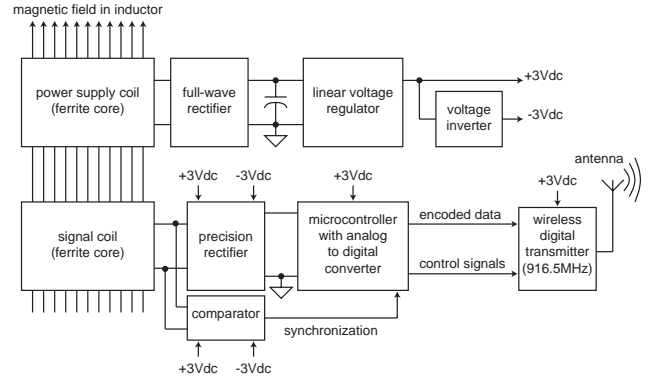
magnetic field in inductor

power supply coil (ferrite core)

full-wave rectifier

linear voltage regulator

+3Vdc

voltage inverter

-3Vdc

+3Vdc

-3Vdc

+3Vdc

antenna

+3Vdc

signal coil (ferrite core)

precision rectifier

microcontroller with analog to digital converter

encoded data

control signals

wireless digital transmitter (916.5MHz)

comparator

synchronization

+3Vdc

-3Vdc